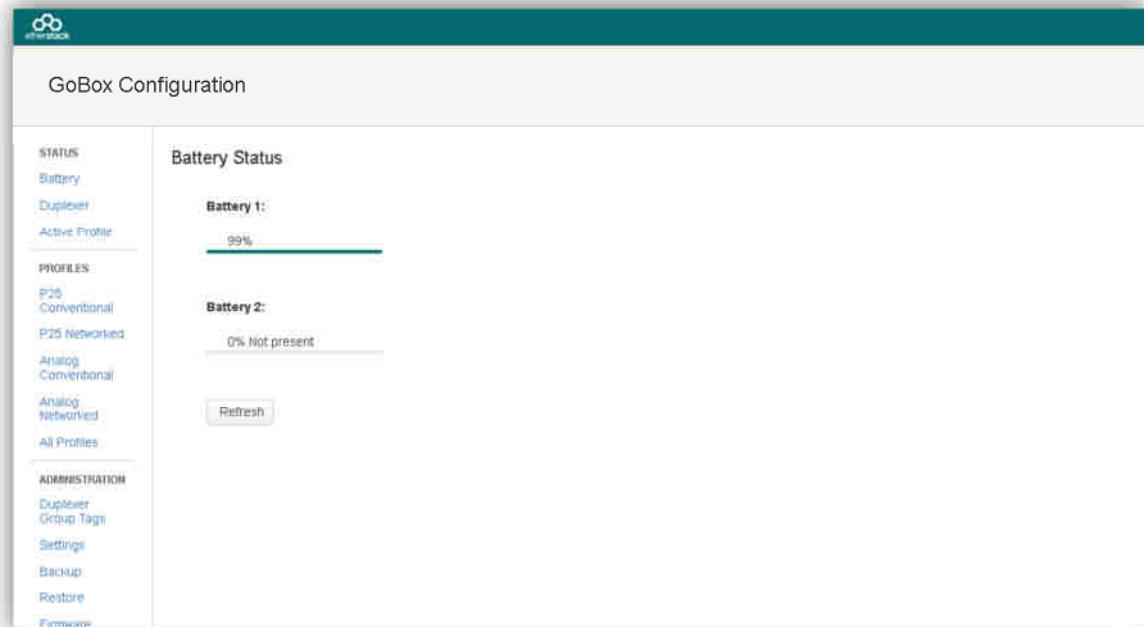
etherstack

GoBox Configuration

STATUS
Battery
Duplexer
Active Profile

PROFILES
P25 Conventional
P25 Networked
Analog Conventional
Analog Networked
All Profiles

ADMINISTRATION
Duplexer Group Tags
Settings
Backup
Restore
Firmware

Battery Status

Battery 1:
99%

Battery 2:
0% Not present

Refresh